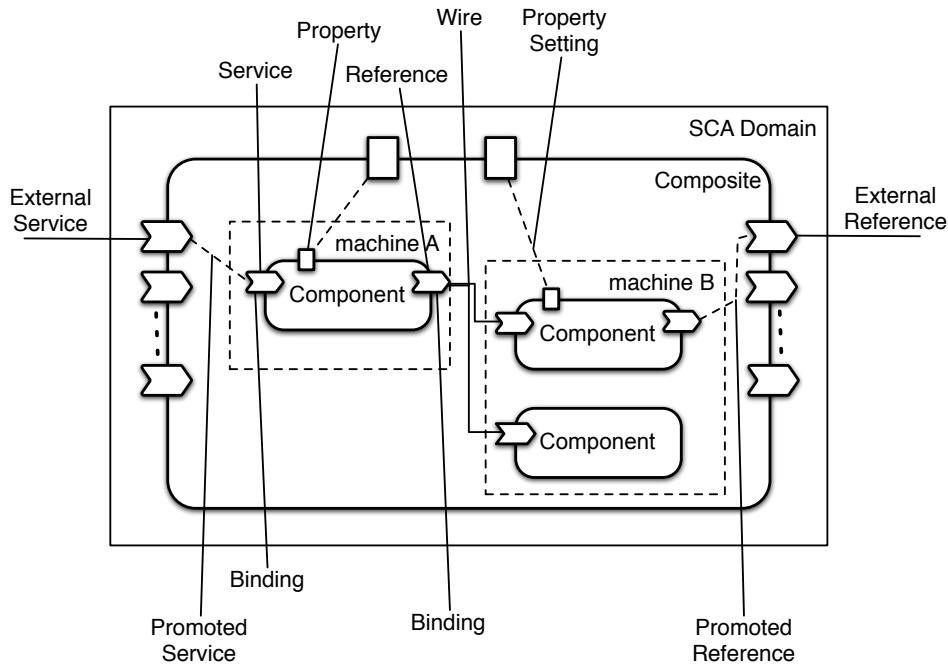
Property

Wire

Property Setting

Service

Reference

SCA Domain

Composite

External Service

External Reference

machine A

Component

machine B

Component

Component

Binding

Binding

Promoted Service

Promoted Reference